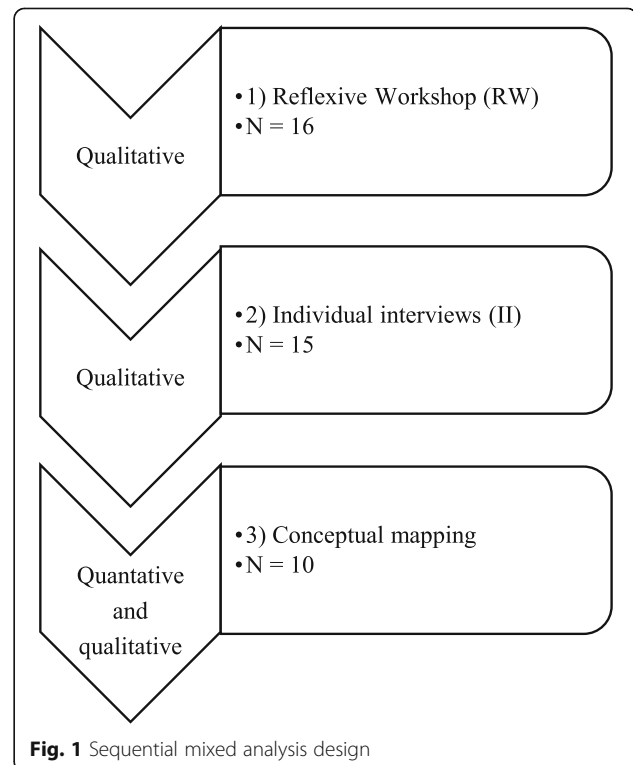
Qualitative

•1) Reflexive Workshop (RW)
•N = 16

Qualitative

•2) Individual interviews (II)
•N = 15

Quantative and qualitative

•3) Conceptual mapping
•N = 10

**Fig. 1** Sequential mixed analysis design